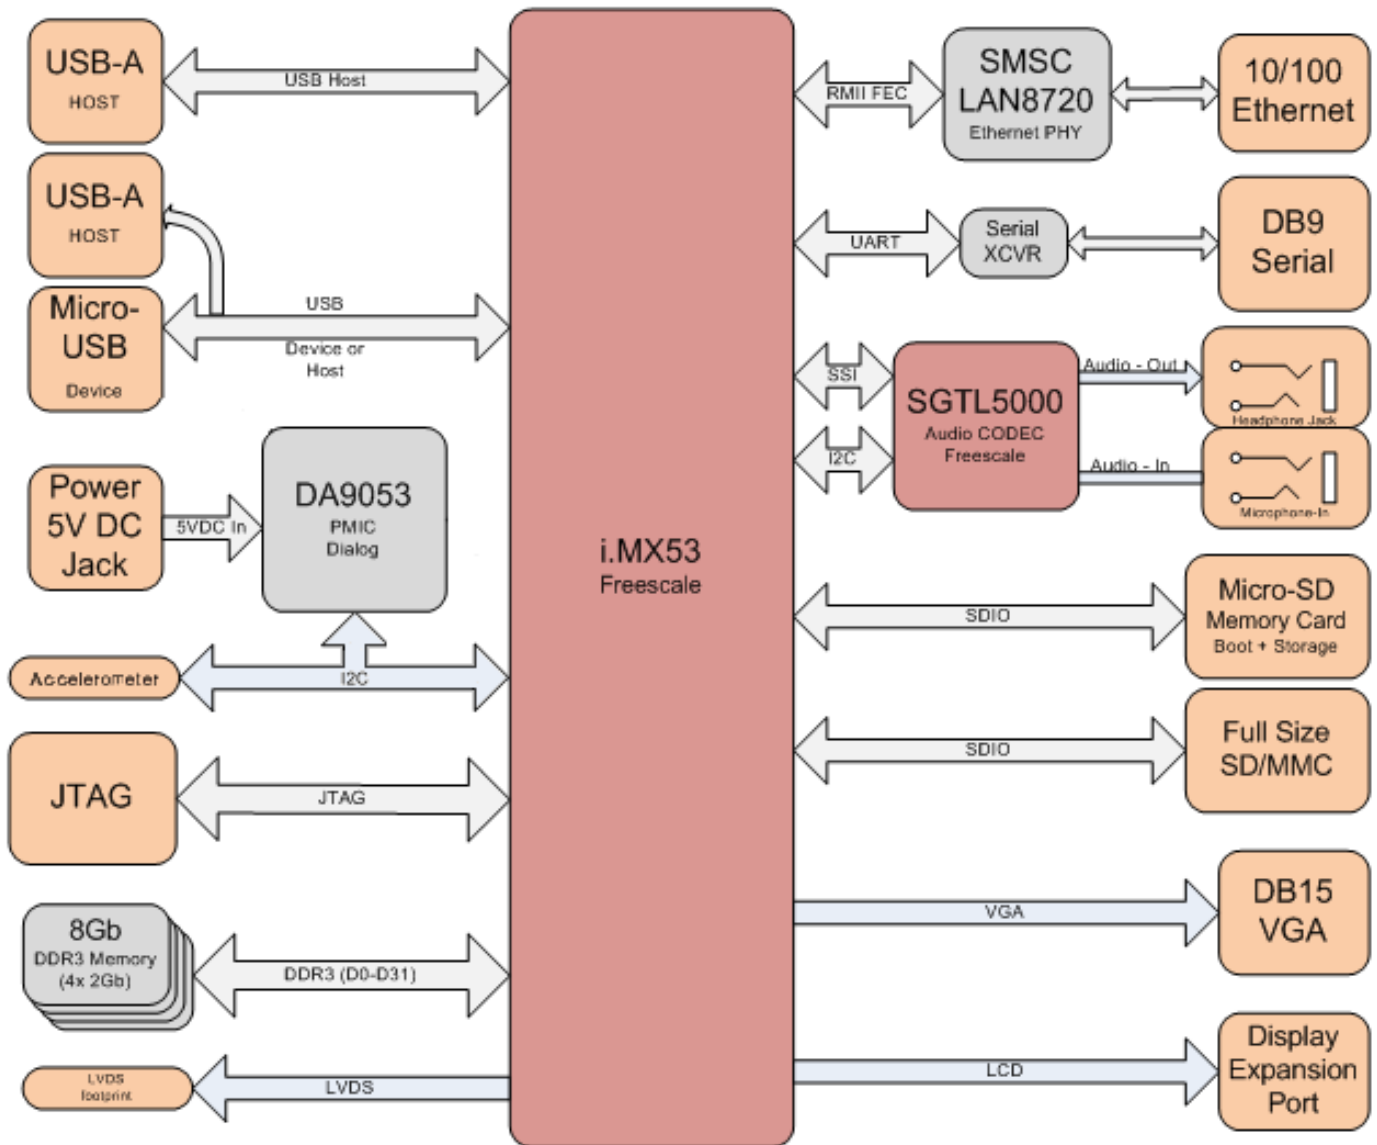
USB-A
HOST

USB Host

USB-A
HOST

Micro-USB
Device

USB

Device or Host

Power 5V DC Jack

5VDC In

DA9053
PMIC
Dialog

Accelerometer

I2C

JTAG

JTAG

8Gb
DDR3 Memory
(4x 2Gb)

DDR3 (D0-D31)

LVDS
footprint

LVDS

i.MX53
Freescale

RMII FEC

SMSC
LAN8720
Ethernet PHY

10/100
Ethernet

UART

Serial
XCVR

DB9
Serial

SSI

I2C

SGTL5000
Audio CODEC
Freescale

Audio - Out

Headphone Jack

Audio - In

Microphone-In

SDIO

Micro-SD
Memory Card
Boot + Storage

SDIO

Full Size
SD/MMC

VGA

DB15
VGA

LCD

Display
Expansion
Port